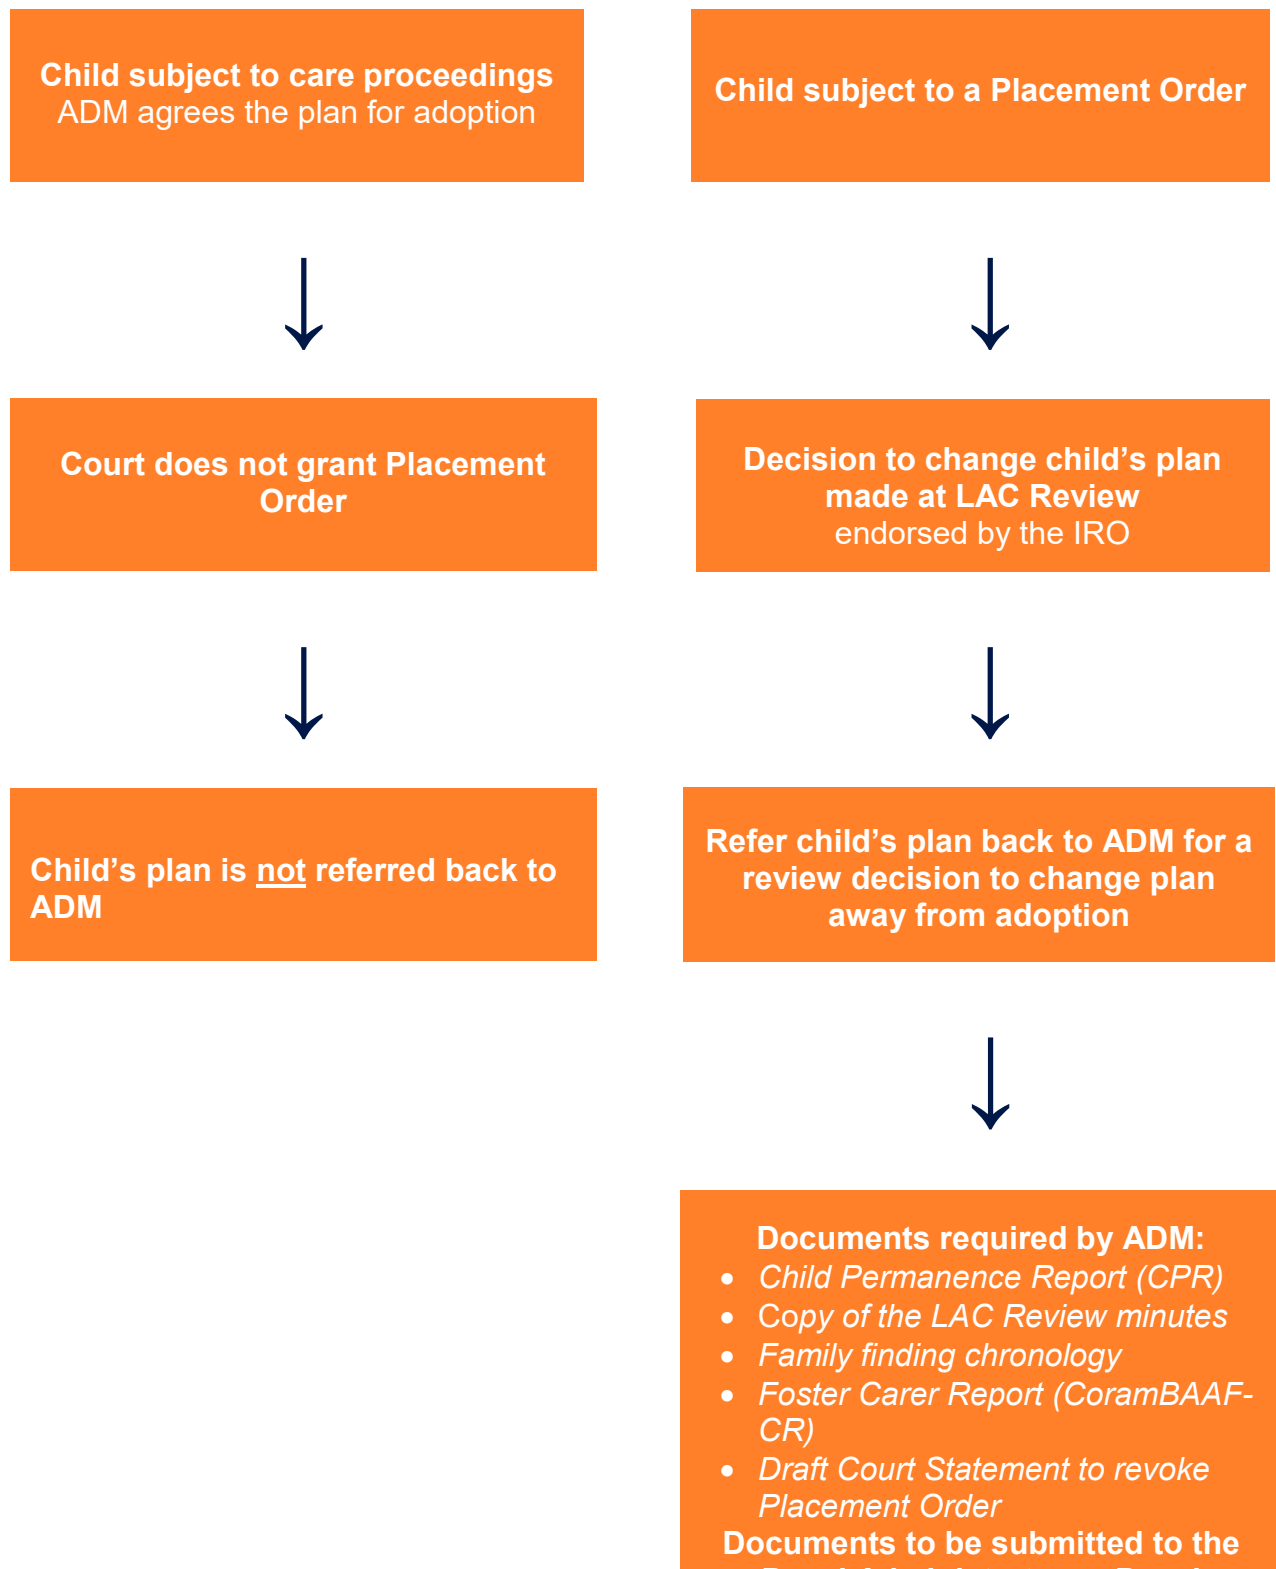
Child subject to care proceedings
ADM agrees the plan for adoption

Court does not grant Placement Order

Child's plan is not referred back to ADM

Child subject to a Placement Order

Decision to change child's plan made at LAC Review
endorsed by the IRO

Refer child's plan back to ADM for a review decision to change plan away from adoption

Documents required by ADM:
- Child Permanence Report (CPR)
- Copy of the LAC Review minutes
- Family finding chronology
- Foster Carer Report (CoramBAAF-CR)
- Draft Court Statement to revoke Placement Order

Documents to be submitted to the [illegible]